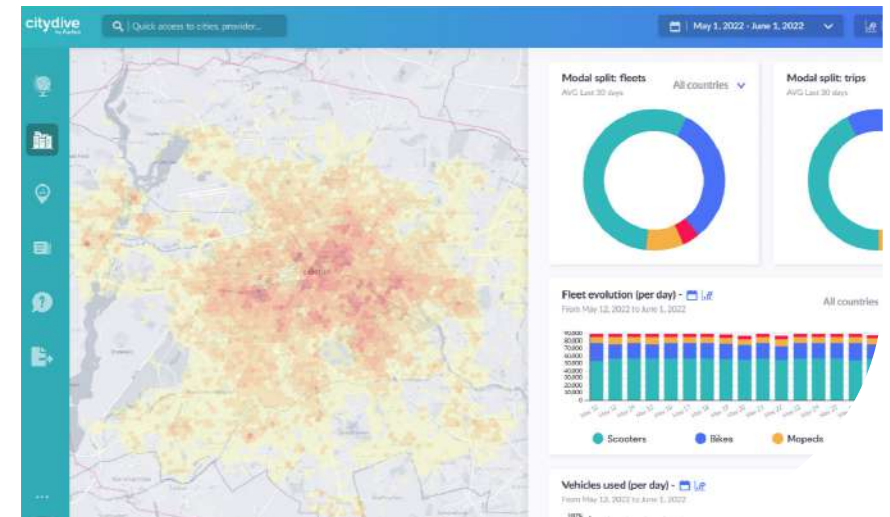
citydive by Fluctuo

Quick access to cities, provider...

May 1, 2022 - June 1, 2022

Modal split: fleets
AVG Last 30 days
All countries

Modal split: trips
AVG Last 30 days

Fleet evolution (per day) -
From May 12, 2022 to June 1, 2022
All countries

90,000
80,000
70,000
60,000
50,000
40,000
30,000
20,000
10,000
0

Scooters Bikes Mopeds

Vehicles used (per day) -
From May 12, 2022 to June 1, 2022

...